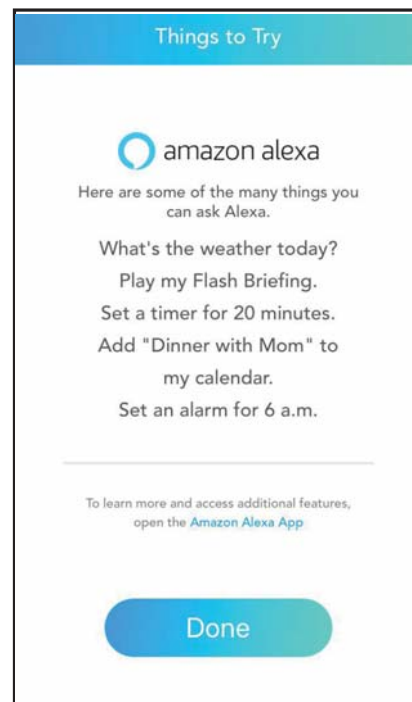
Things to Try

amazon alexa

Here are some of the many things you can ask Alexa.

What's the weather today?
Play my Flash Briefing.
Set a timer for 20 minutes.
Add "Dinner with Mom" to my calendar.
Set an alarm for 6 a.m.

To learn more and access additional features, open the Amazon Alexa App

Done